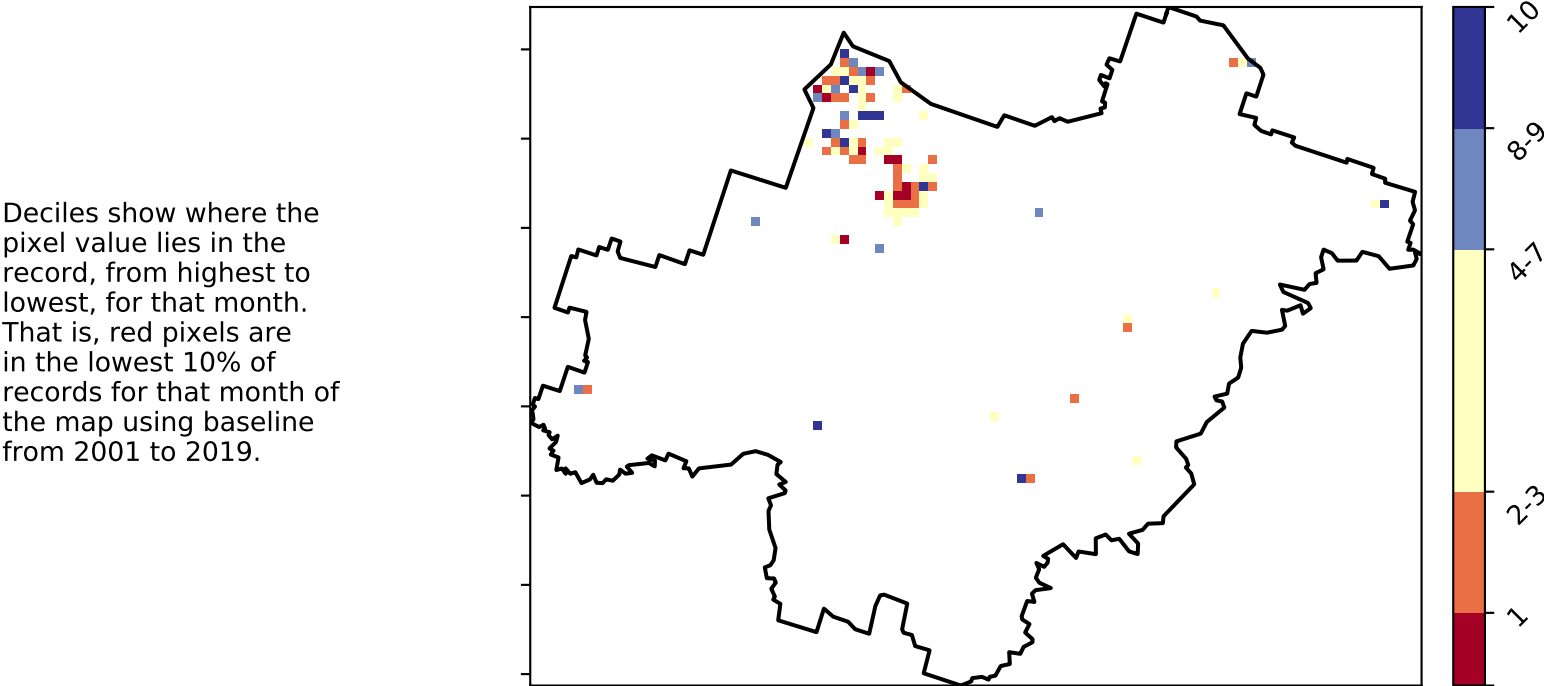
Deciles show where the pixel value lies in the record, from highest to lowest, for that month. That is, red pixels are in the lowest 10% of records for that month of the map using baseline from 2001 to 2019.

10
8-9
4-7
2-3
1